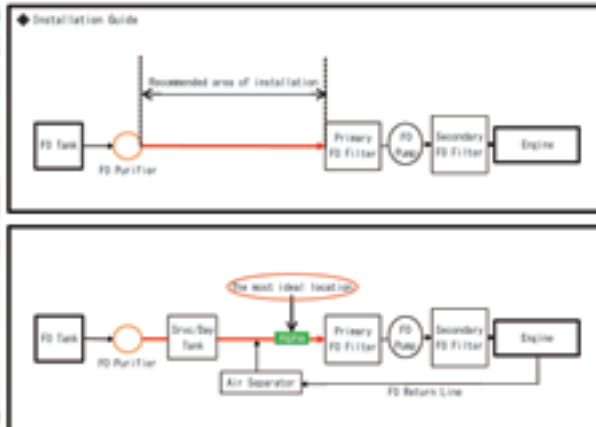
◆ Installation Guide

Recommended area of installation

FO Tank

FO Purifier

Primary FO Filter

FO Pump

Secondary FO Filter

Engine

The most ideal location

FO Tank

FO Purifier

Srvc/Day Tank

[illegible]

Primary FO Filter

FO Pump

Secondary FO Filter

Engine

Air Seperator

FO Return Line